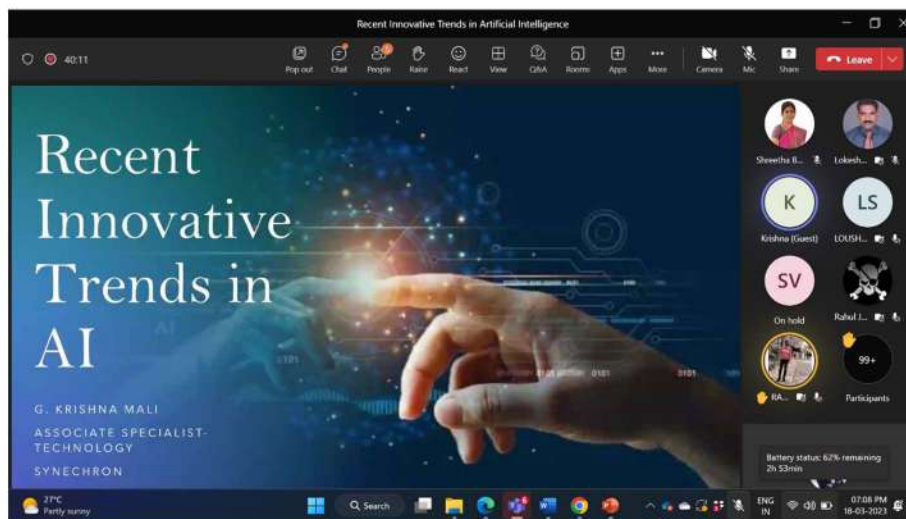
Recent Innovative Trends in Artificial Intelligence

40:11

Pop out Chat People Raise React View Q&A Rooms Apps More Camera Mic Share Leave

Recent Innovative Trends in AI

G. KRISHNA MALI
ASSOCIATE SPECIALIST-TECHNOLOGY
SYNECHRON

Shreetha B... Lokesh...
K Krishna (Guest) LS LOUSH...
SV On hold Rahul J...
RA... 99+ Participants

Battery status: 62% remaining 2h 53min

27°C Partly sunny
Search
ENG IN
07:08 PM 18-03-2023